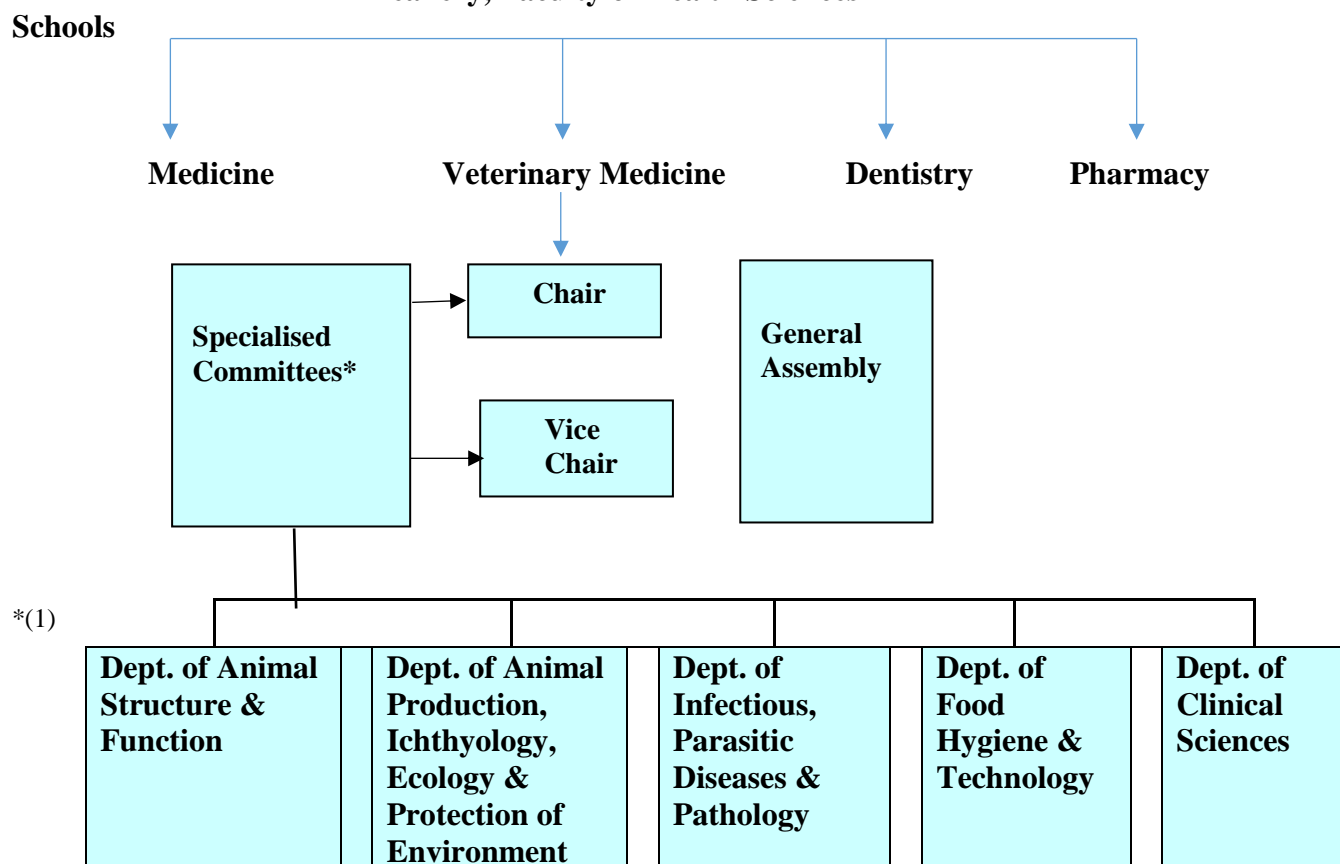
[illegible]

Schools

Medicine

Veterinary Medicine

Dentistry

Pharmacy

Specialised Committees*

Chair

Vice Chair

General Assembly

*(1)

Dept. of Animal Structure & Function

Dept. of Animal Production, Ichthyology, Ecology & Protection of Environment

Dept. of Infectious, Parasitic Diseases & Pathology

Dept. of Food Hygiene & Technology

Dept. of Clinical Sciences